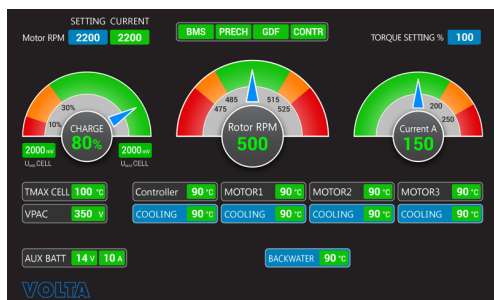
SETTING CURRENT
Motor RPM 2200 2200

BMS PRECH GDF CONTR

TORQUE SETTING % 100

30%
10%
CHARGE
80%
2000 mV
$U_{min}$ CELL
2000 mV
$U_{max}$ CELL

485 515
475 525
Rotor RPM
500

200
250
Current A
150

TMAX CELL 100 °C
VPAC 350 V

Controller 90 °C
COOLING 90 °C
MOTOR1 90 °C
COOLING 90 °C
MOTOR2 90 °C
COOLING 90 °C
MOTOR3 90 °C
COOLING 90 °C

AUX BATT 14 V 10 A

BACKWATER 90 °C

VOLTA